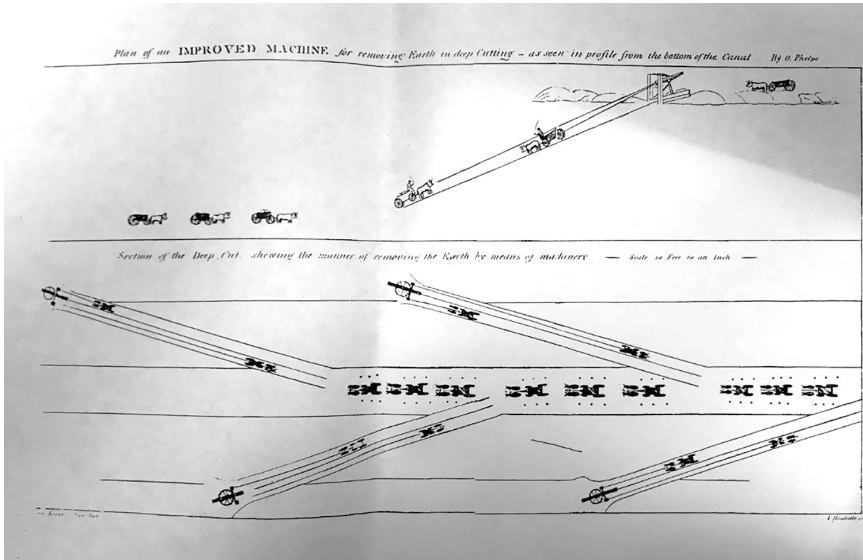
Plan of an IMPROVED MACHINE for removing Earth in deep Cutting – as seen in profile from the bottom of the Canal    By O. Phelps

Section of the Deep Cut, shewing the manner of removing the Earth by means of machinery — Scale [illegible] Feet to an Inch —

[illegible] New York

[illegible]